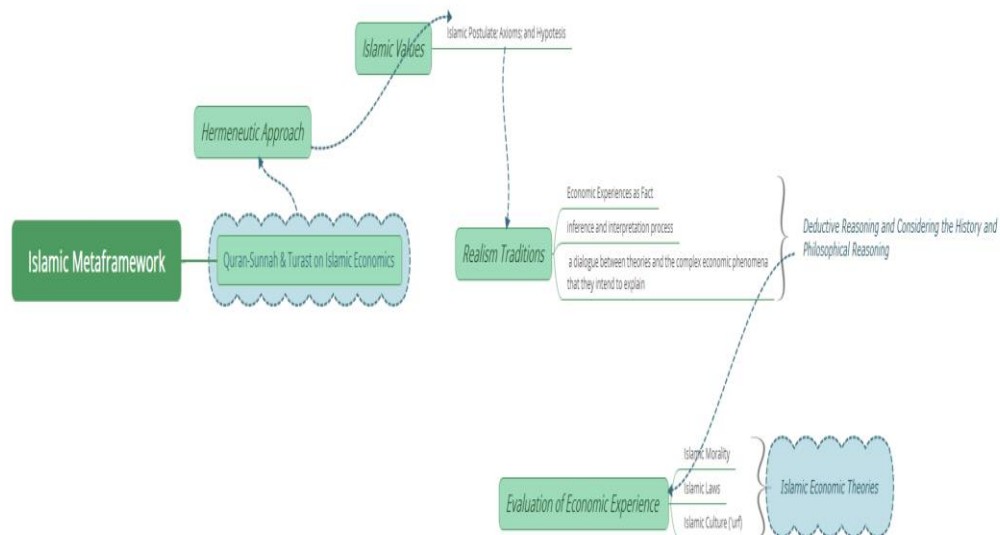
Islamic Values

Islamic Postulate: Axioms and Hypotesis

Hermeneutic Approach

Islamic Metaframework

Quran-Sunnah & Turast on Islamic Economics

Realism Traditions

Economic Experiences as Fact

inference and interpretation process

a dialogue between theories and the complex economic phenomena that they intend to explain

Deductive Reasoning and Considering the History and Philosophical Reasoning

Evaluation of Economic Experience

Islamic Morality

Islamic Laws

Islamic Culture ('urf)

Islamic Economic Theories